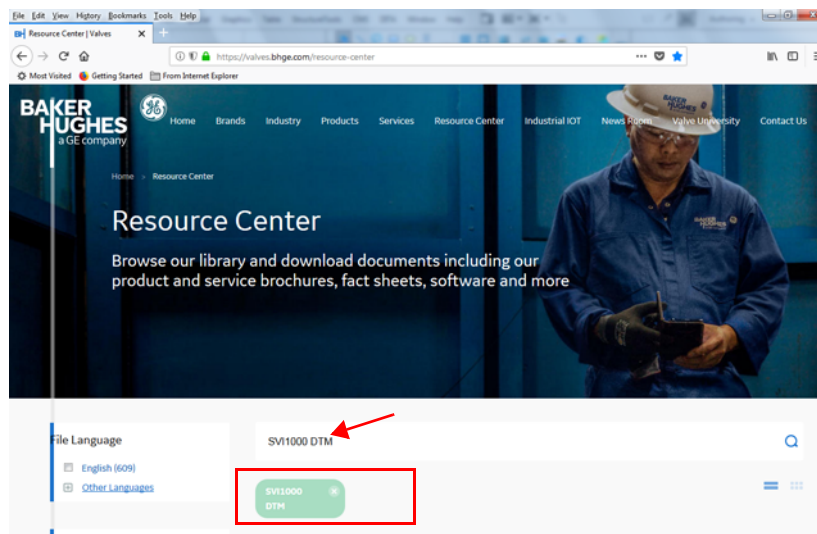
File Edit View History Bookmarks Tools Help

Resource Center | Valves

https://valves.bhge.com/resource-center

Most Visited Getting Started From Internet Explorer

BAKER HUGHES a GE company

Home Brands Industry Products Services Resource Center Industrial IOT News Room Valve University Contact Us

Home > Resource Center

Resource Center

Browse our library and download documents including our product and service brochures, fact sheets, software and more

File Language

English (609)

Other Languages

SVI1000 DTM

SVI1000 DTM